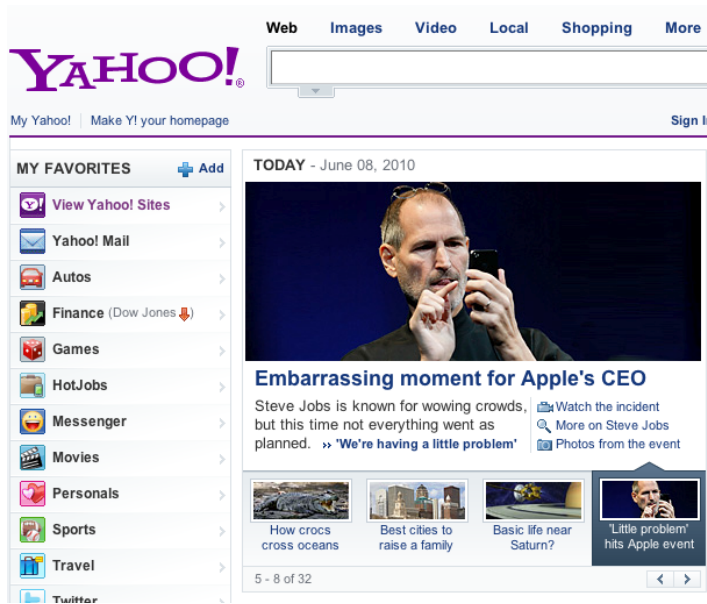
Web Images Video Local Shopping More

YAHOO!

My Yahoo! | Make Y! your homepage

Sign In

MY FAVORITES Add

View Yahoo! Sites

Yahoo! Mail

Autos

Finance (Dow Jones)

Games

HotJobs

Messenger

Movies

Personals

Sports

Travel

Twitter

TODAY - June 08, 2010

Embarrassing moment for Apple's CEO

Steve Jobs is known for wowing crowds, but this time not everything went as planned. » 'We're having a little problem'

Watch the incident

More on Steve Jobs

Photos from the event

How crocs cross oceans

Best cities to raise a family

Basic life near Saturn?

'Little problem' hits Apple event

5 - 8 of 32